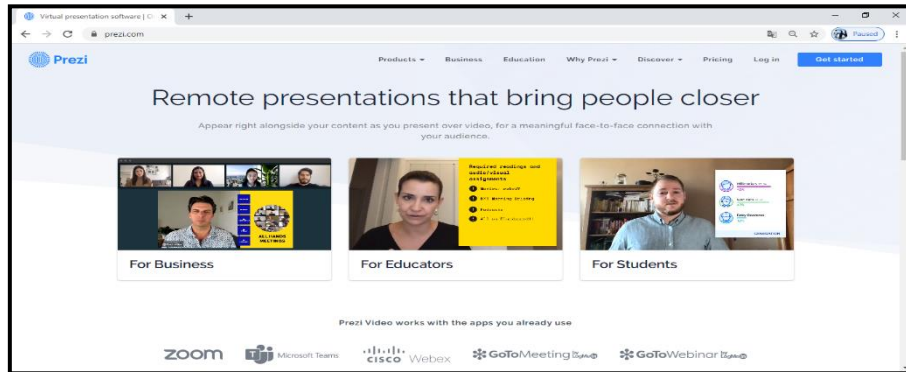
Virtual presentation software | × +

prezi.com

Paused

Prezi

Products ▾ Business Education Why Prezi ▾ Discover ▾ Pricing Log in Get started

Remote presentations that bring people closer

Appear right alongside your content as you present over video, for a meaningful face-to-face connection with your audience.

ALL HANDS MEETING

Required readings and audio/visual assignments

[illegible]

For Business

For Educators

For Students

Prezi Video works with the apps you already use

zoom Microsoft Teams cisco Webex GoToMeeting GoToWebinar